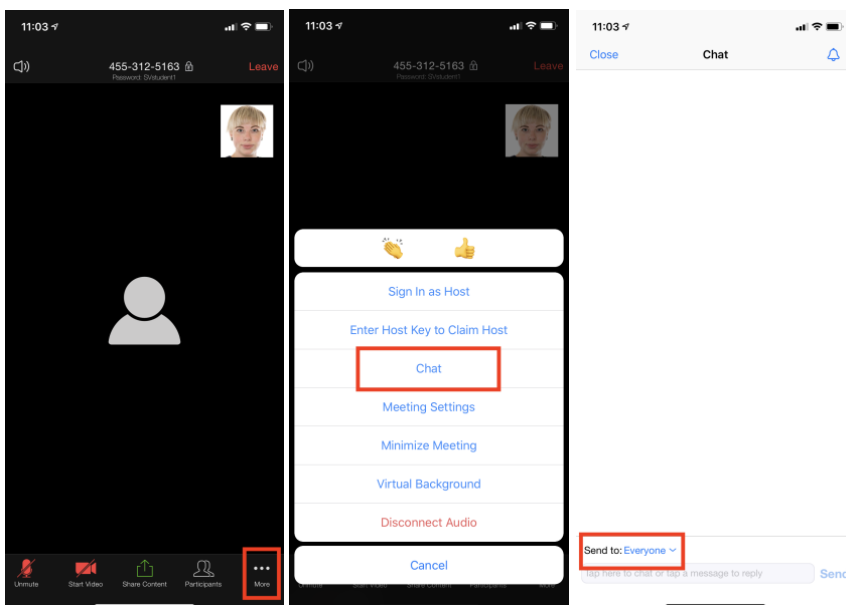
11:03

455-312-5163
Password: SVstudent1

Leave

Unmute
Start Video
Share Content
Participants
More

11:03

455-312-5163
Password: SVstudent1

Leave

Sign In as Host
Enter Host Key to Claim Host
Chat
Meeting Settings
Minimize Meeting
Virtual Background
Disconnect Audio

Cancel

11:03

Close
Chat

Send to: Everyone

tap here to chat or tap a message to reply
Send